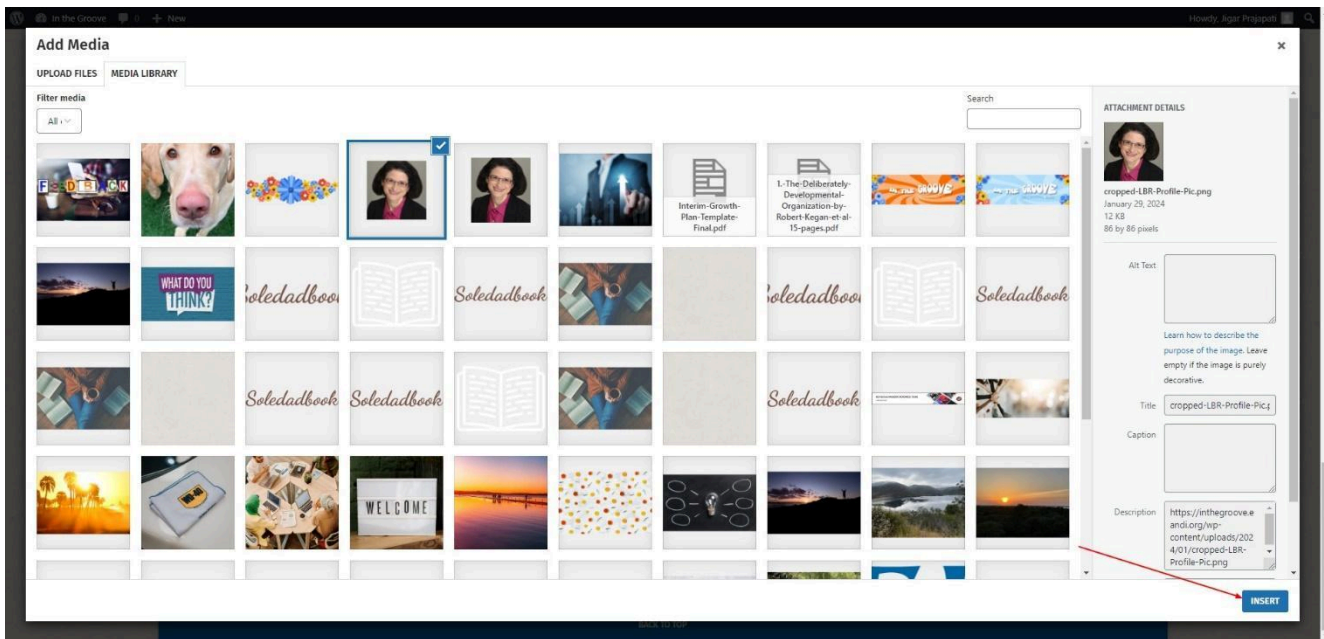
In the Groove 0 + New

Howdy, Jigar Prajapati

Add Media

×

UPLOAD FILES MEDIA LIBRARY

Filter media

All

Search

F E D B C K

Interim-Growth-Plan-Template-Final.pdf

1.-The-Deliberately-Developmental-Organization-by-Robert-Kegan-et-al-15-pages.pdf

IN THE GROOVE

IN THE GROOVE

WHAT DO YOU THINK?

Soledadbook

Soledadbook

Soledadbook

Soledadbook

Soledadbook

Soledadbook

Soledadbook

WELCOME

ATTACHMENT DETAILS

cropped-LBR-Profile-Pic.png
January 29, 2024
12 KB
86 by 86 pixels

Alt Text

Learn how to describe the purpose of the image. Leave empty if the image is purely decorative.

Title cropped-LBR-Profile-Pic.p

Caption

Description https://inthegroove.eandi.org/wp-content/uploads/2024/01/cropped-LBR-Profile-Pic.png

INSERT

BACK TO TOP